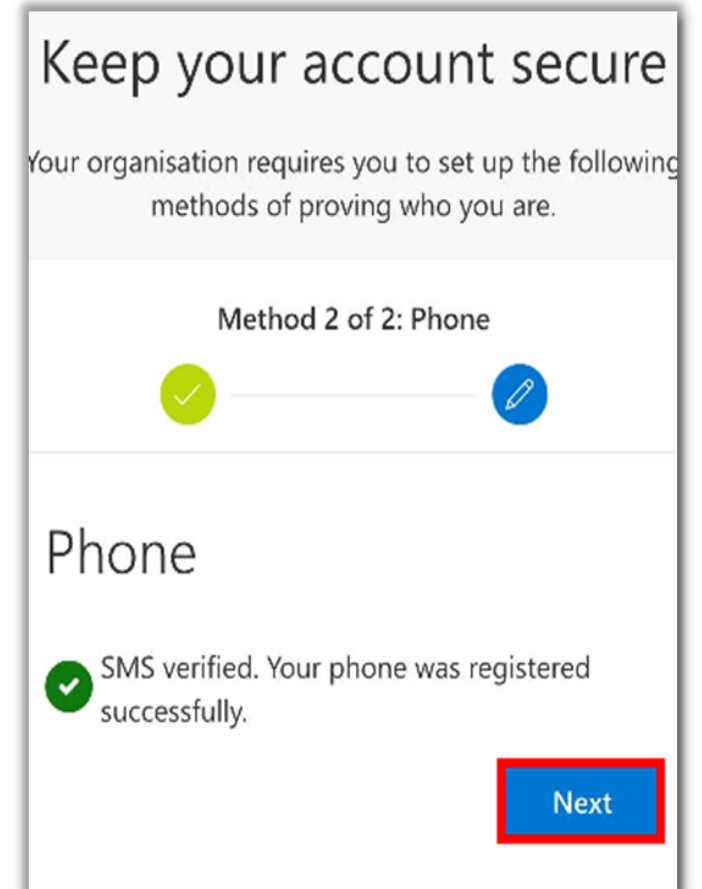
Keep your account secure

Your organisation requires you to set up the following methods of proving who you are.

Method 2 of 2: Phone

Phone

SMS verified. Your phone was registered successfully.

Next